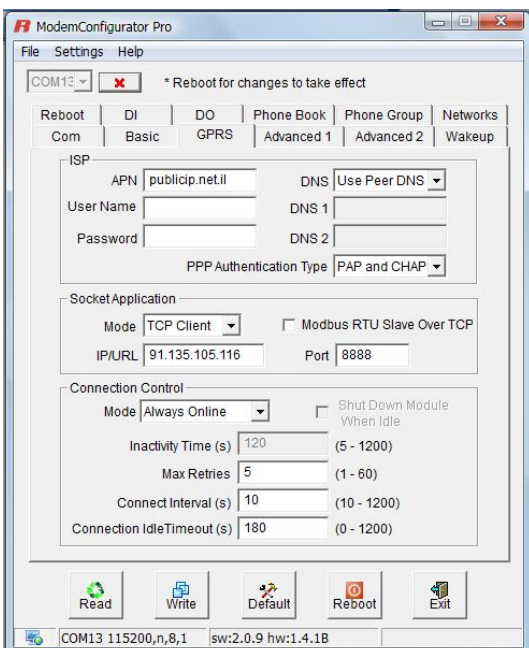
ModemConfigurator Pro

File Settings Help

COM13

* Reboot for changes to take effect

Reboot | DI | DO | Phone Book | Phone Group | Networks
Com | Basic | GPRS | Advanced 1 | Advanced 2 | Wakeup

ISP

APN publicip.net.il

DNS Use Peer DNS

User Name

DNS 1

Password

DNS 2

PPP Authentication Type PAP and CHAP

Socket Application

Mode TCP Client

Modbus RTU Slave Over TCP

IP/URL 91.135.105.116

Port 8888

Connection Control

Mode Always Online

Shut Down Module When Idle

Inactivity Time (s) 120 (5 - 1200)

Max Retries 5 (1 - 60)

Connect Interval (s) 10 (10 - 1200)

Connection IdleTimeout (s) 180 (0 - 1200)

Read Write Default Reboot Exit

COM13 115200,n,8,1 sw:2.0.9 hw:1.4.1B